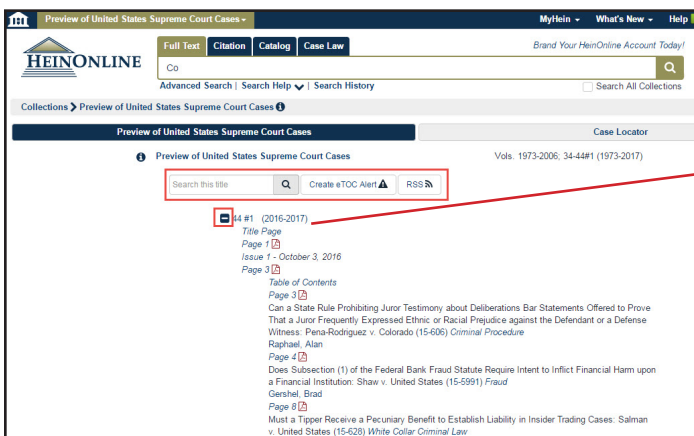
Preview of United States Supreme Court Cases

MyHein What's New Help

HEINONLINE

Full Text Citation Catalog Case Law

Brand Your HeinOnline Account Today!

Co

Advanced Search | Search Help | Search History

Search All Collections

Collections > Preview of United States Supreme Court Cases

Preview of United States Supreme Court Cases

Case Locator

Preview of United States Supreme Court Cases

Vols. 1973-2006; 34-44#1 (1973-2017)

Search this title

Create eTOC Alert

RSS

44 #1 (2016-2017)

Title Page

Page 1

Issue 1 - October 3, 2016

Page 3

Table of Contents

Page 3

Can a State Rule Prohibiting Juror Testimony about Deliberations Bar Statements Offered to Prove That a Juror Frequently Expressed Ethnic or Racial Prejudice against the Defendant or a Defense Witness: Pena-Rodriguez v. Colorado (15-606) Criminal Procedure

Raphael, Alan

Page 4

Does Subsection (1) of the Federal Bank Fraud Statute Require Intent to Inflict Financial Harm upon a Financial Institution: Shaw v. United States (15-5991) Fraud

Gershel, Brad

Page 8

Must a Tipper Receive a Pecuniary Benefit to Establish Liability in Insider Trading Cases: Salman v. United States (15-628) White Collar Criminal Law